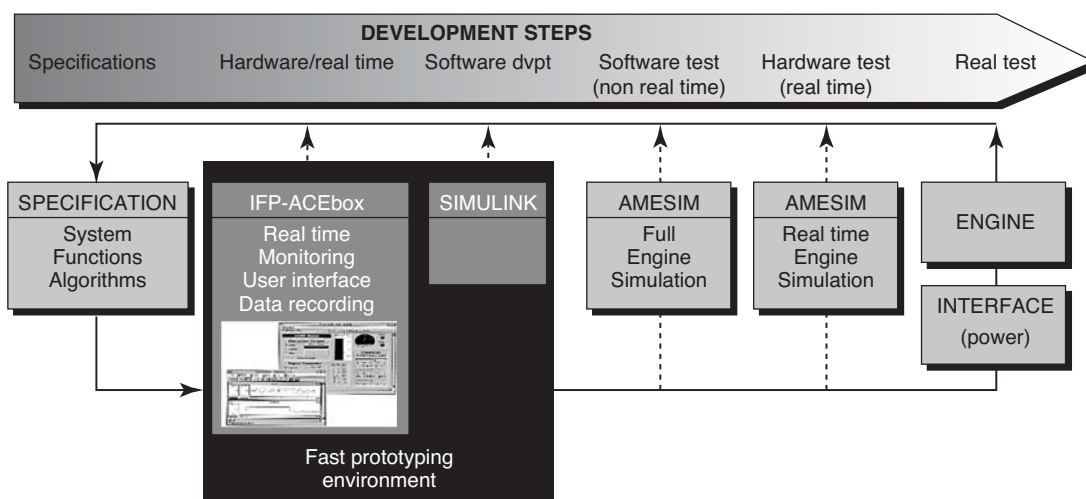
DEVELOPMENT STEPS

Specifications

Hardware/real time

Software dvpt

Software test (non real time)

Hardware test (real time)

Real test

SPECIFICATION

System Functions Algorithms

IFP-ACEbox

Real time Monitoring User interface Data recording

SIMULINK

Fast prototyping environment

AMESIM

Full Engine Simulation

AMESIM

Real time Engine Simulation

ENGINE

INTERFACE (power)